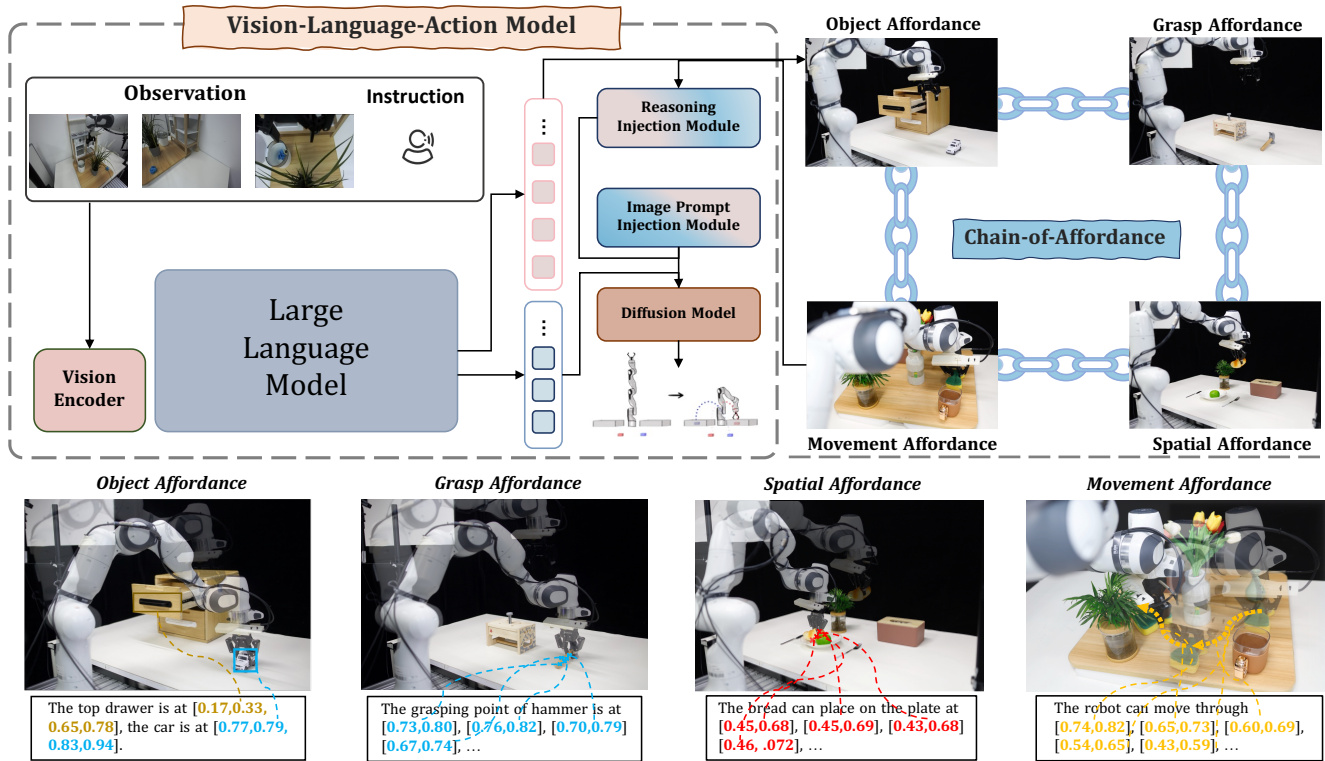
Vision-Language-Action Model

Observation

Instruction

Vision Encoder

Large Language Model

Reasoning Injection Module

Image Prompt Injection Module

Diffusion Model

Object Affordance

Grasp Affordance

Chain-of-Affordance

Movement Affordance

Spatial Affordance

Object Affordance

The top drawer is at [0.17,0.33, 0.65,0.78], the car is at [0.77,0.79, 0.83,0.94].

Grasp Affordance

The grasping point of hammer is at [0.73,0.80], [0.76,0.82], [0.70,0.79] [0.67,0.74], …

Spatial Affordance

The bread can place on the plate at [0.45,0.68], [0.45,0.69], [0.43,0.68] [0.46, .072], …

Movement Affordance

The robot can move through [0.74,0.82], [0.65,0.73], [0.60,0.69], [0.54,0.65], [0.43,0.59], …